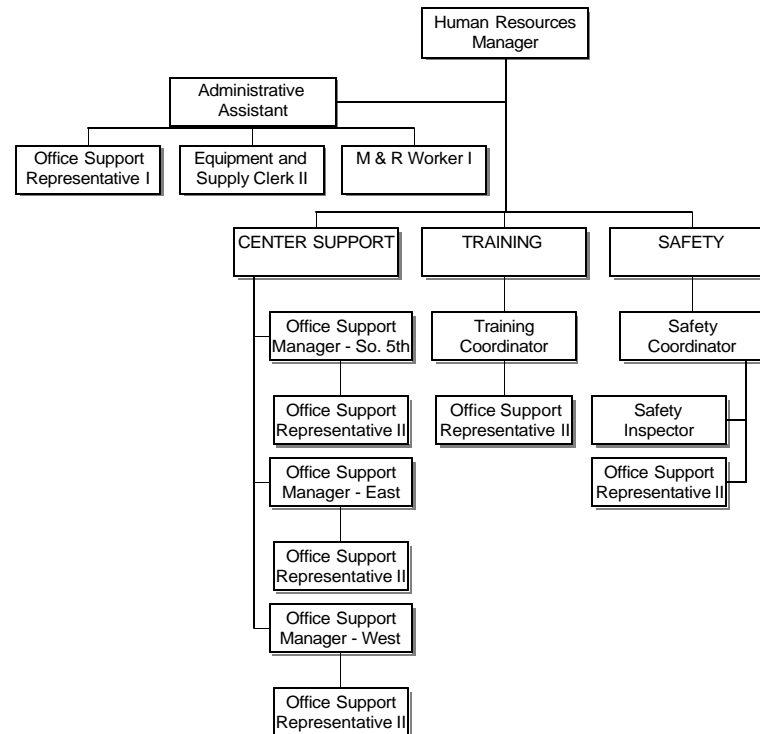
Human Resources Manager

Administrative Assistant

Office Support Representative I

Equipment and Supply Clerk II

M & R Worker I

CENTER SUPPORT

TRAINING

SAFETY

Office Support Manager - So. 5th

Office Support Representative II

Office Support Manager - East

Office Support Representative II

Office Support Manager - West

Office Support Representative II

Training Coordinator

Office Support Representative II

Safety Coordinator

Safety Inspector

Office Support Representative II